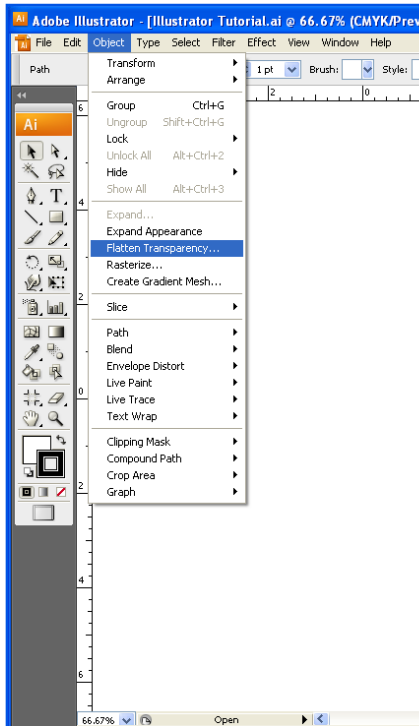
Ai Adobe Illustrator - [Illustrator Tutorial.ai @ 66.67% (CMYK/Prev

File Edit Object Type Select Filter Effect View Window Help

Path

1 pt Brush: Style:

Ai

Transform
Arrange

Group Ctrl+G
Ungroup Shift+Ctrl+G
Lock
Unlock All Alt+Ctrl+2
Hide
Show All Alt+Ctrl+3

Expand...
Expand Appearance
Flatten Transparency...
Rasterize...
Create Gradient Mesh...

Slice

Path
Blend
Envelope Distort
Live Paint
Live Trace
Text Wrap

Clipping Mask
Compound Path
Crop Area
Graph

6
4
2
0
2
4
6

2
0

66.67%
Open